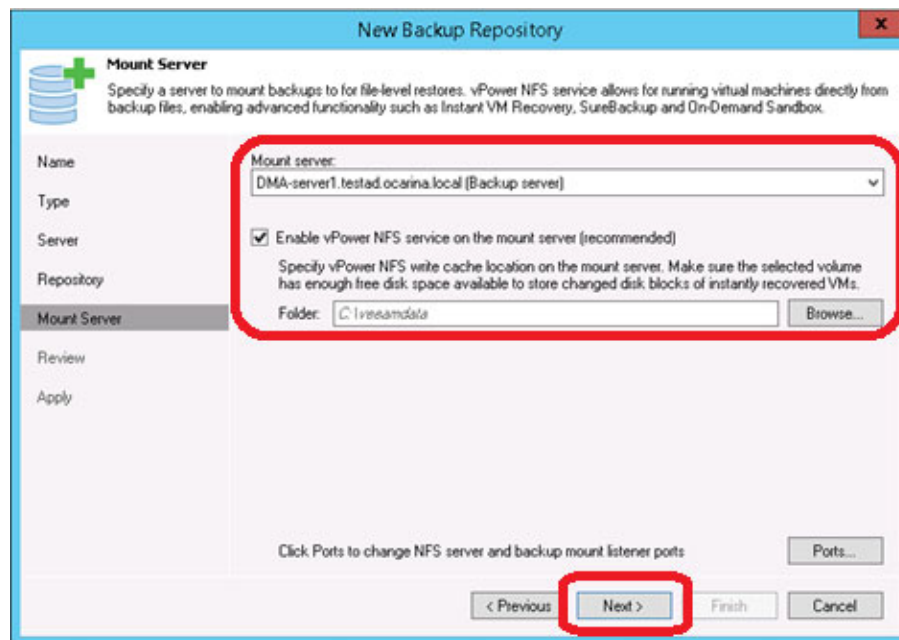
New Backup Repository

x

Mount Server

Specify a server to mount backups to for file-level restores. vPower NFS service allows for running virtual machines directly from backup files, enabling advanced functionality such as Instant VM Recovery, SureBackup and On-Demand Sandbox.

Name

Type

Server

Repository

Mount Server

Review

Apply

Mount server:

DMA-server1.testad.ocarina.local (Backup server)

Enable vPower NFS service on the mount server (recommended)

Specify vPower NFS write cache location on the mount server. Make sure the selected volume has enough free disk space available to store changed disk blocks of instantly recovered VMs.

Folder: C:\veeamdata

Browse...

Click Ports to change NFS server and backup mount listener ports

Ports...

< Previous

Next >

Finish

Cancel